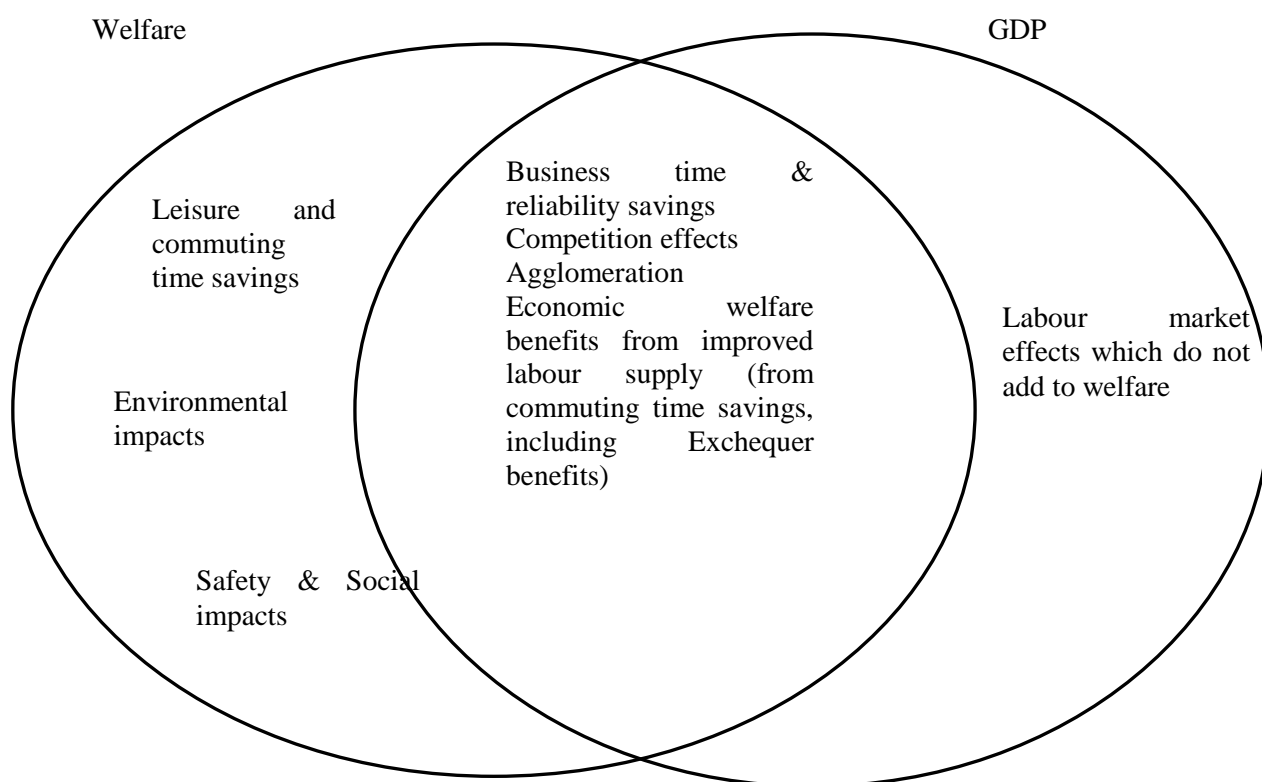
Welfare

GDP

Leisure and commuting time savings

Environmental impacts

Safety & Social impacts

Business time & reliability savings
Competition effects
Agglomeration
Economic welfare benefits from improved labour supply (from commuting time savings, including Exchequer benefits)

Labour market effects which do not add to welfare